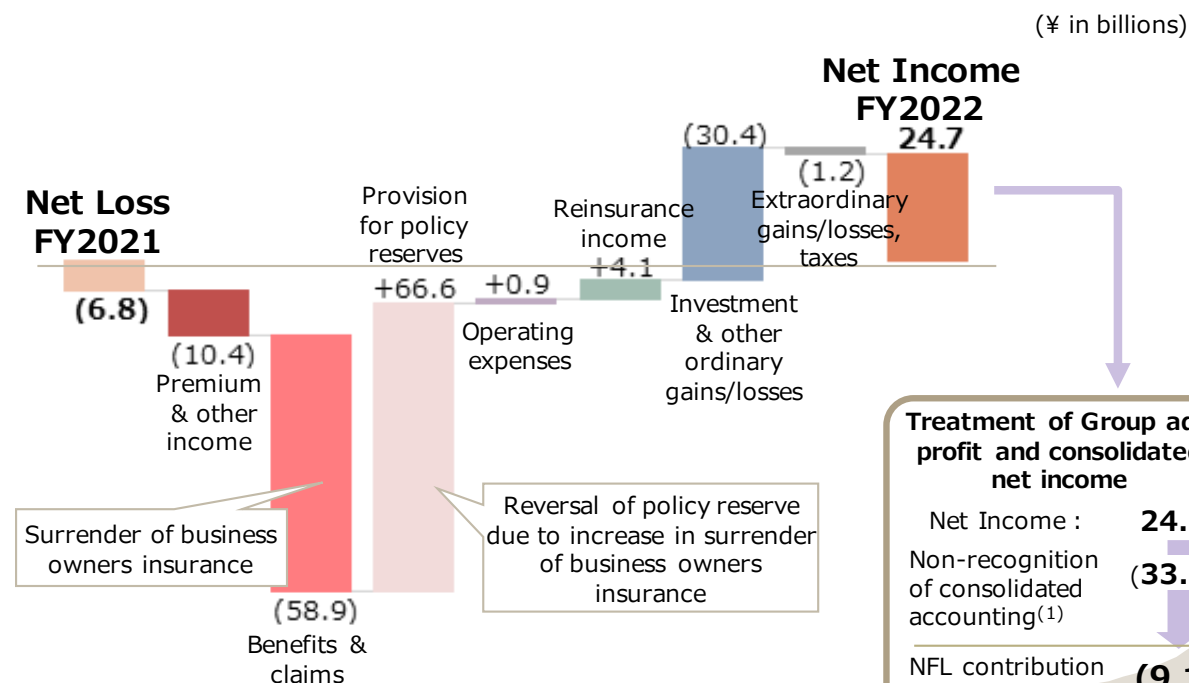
(¥ in billions)

Net Income FY2022

24.7

(1.2)

(30.4)

Extraordinary gains/losses, taxes

Net Loss FY2021

Provision for policy reserves

Reinsurance income

+66.6

+0.9

+4.1

(6.8)

Operating expenses

Investment & other ordinary gains/losses

(10.4)

Premium & other income

Treatment of Group ac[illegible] profit and consolidate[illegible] net income

Net Income : 24.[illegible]

Non-recognition of consolidated accounting$^{(1)}$ (33.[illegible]

NFL contribution (9.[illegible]

Surrender of business owners insurance

Reversal of policy reserve due to increase in surrender of business owners insurance

(58.9)

Benefits & claims